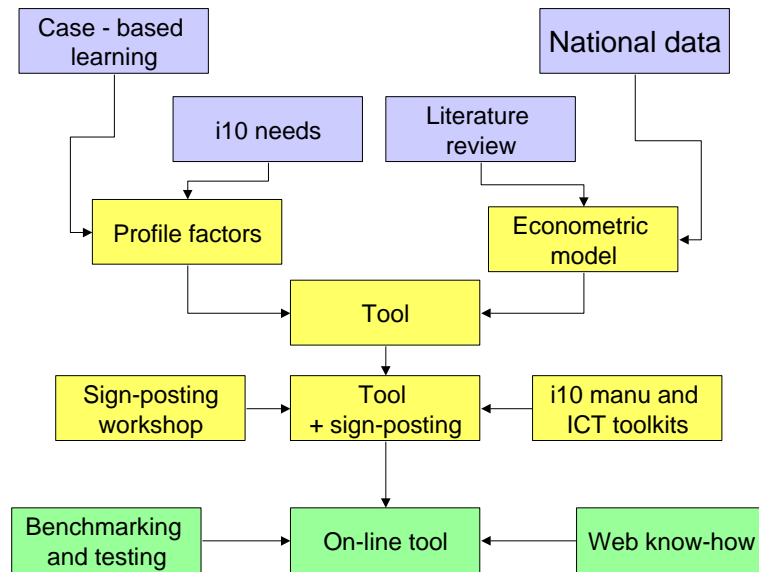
Case - based learning

National data

i10 needs

Literature review

Profile factors

Econometric model

Tool

Sign-posting workshop

Tool + sign-posting

i10 manu and ICT toolkits

Benchmarking and testing

On-line tool

Web know-how